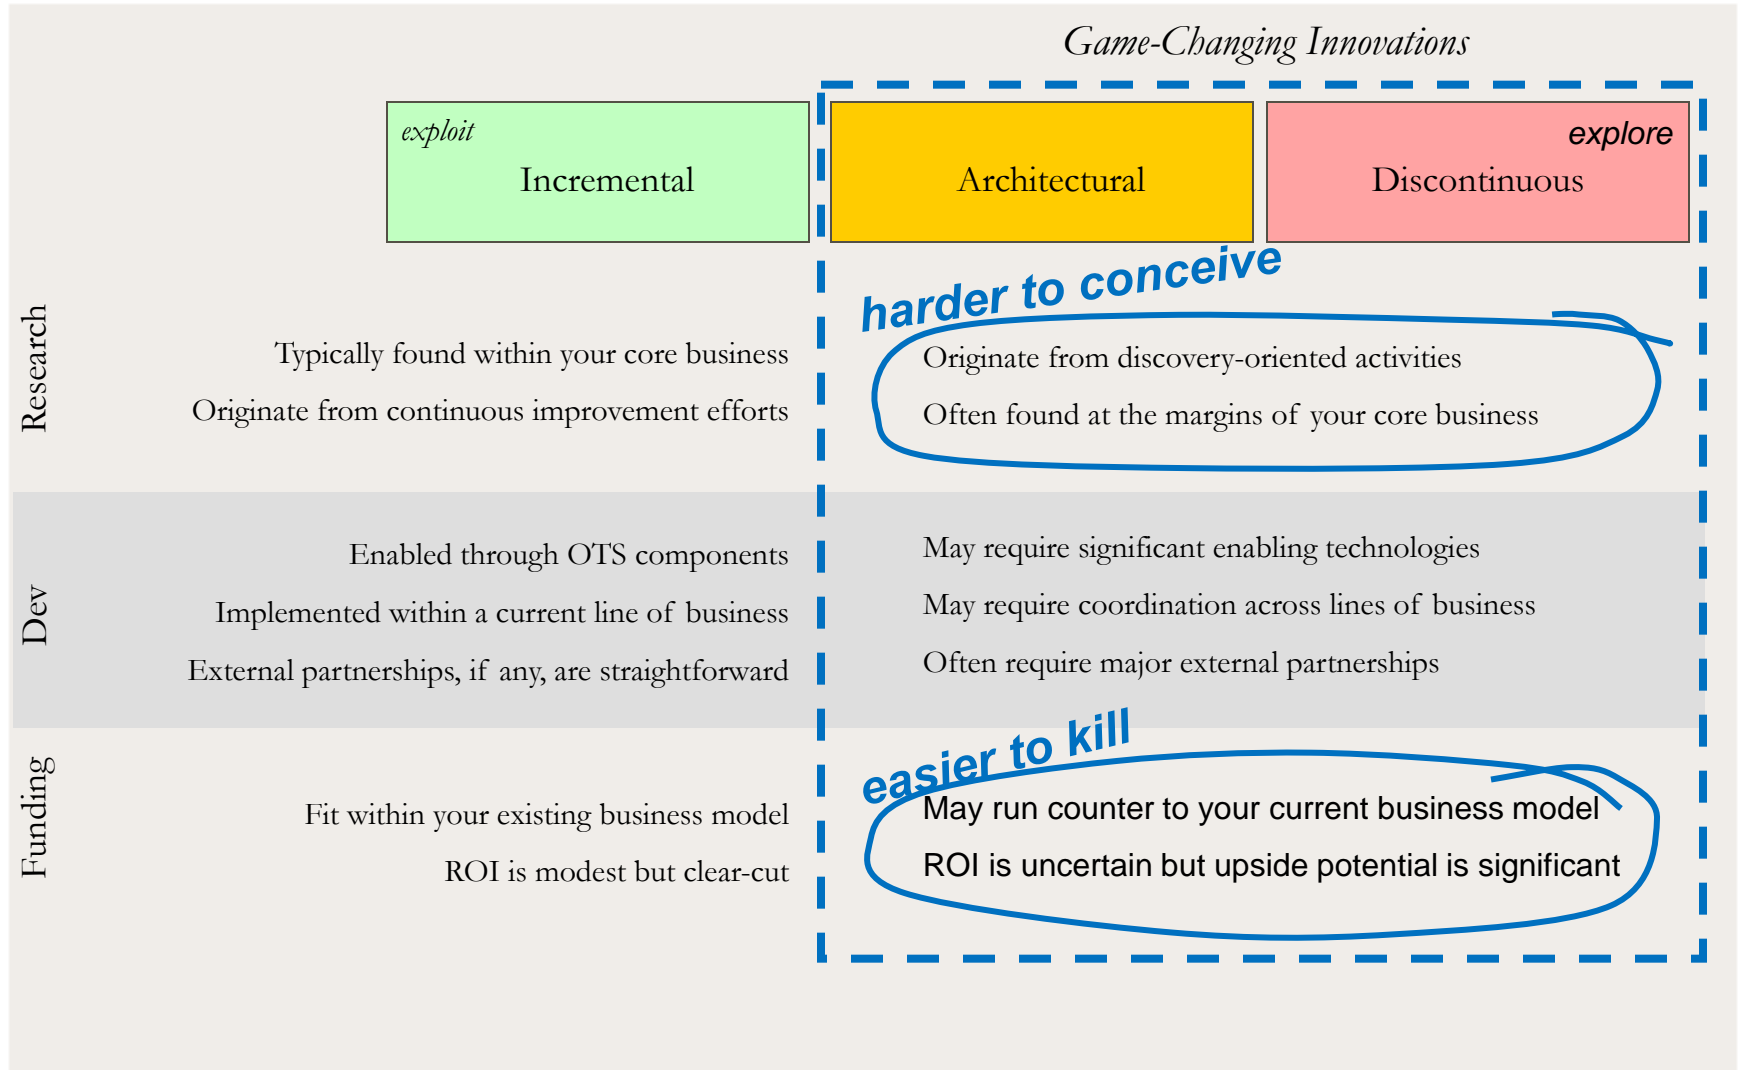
Game-Changing Innovations

exploit
Incremental

Architectural

explore
Discontinuous

Research

Typically found within your core business

Originate from continuous improvement efforts

harder to conceive

Originate from discovery-oriented activities

Often found at the margins of your core business

Dev

Enabled through OTS components

Implemented within a current line of business

External partnerships, if any, are straightforward

May require significant enabling technologies

May require coordination across lines of business

Often require major external partnerships

Funding

Fit within your existing business model

ROI is modest but clear-cut

easier to kill

May run counter to your current business model

ROI is uncertain but upside potential is significant